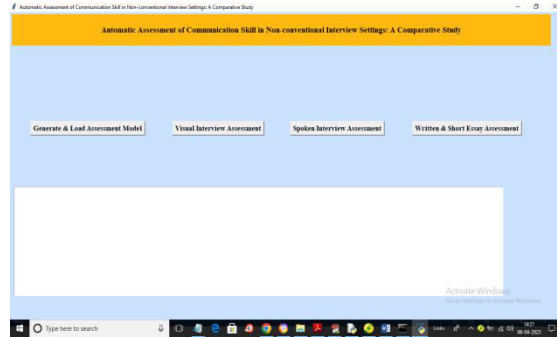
Automatic Assessment of Communication Skill in Non-conventional Interview Settings: A Comparative Study

Automatic Assessment of Communication Skill in Non-conventional Interview Settings: A Comparative Study

Generate & Load Assessment Model

Visual Interview Assessment

Spoken Interview Assessment

Written & Short Essay Assessment

Activate Windows
Go to Settings to activate Windows.

Type here to search

Links

14:21
06-04-2023